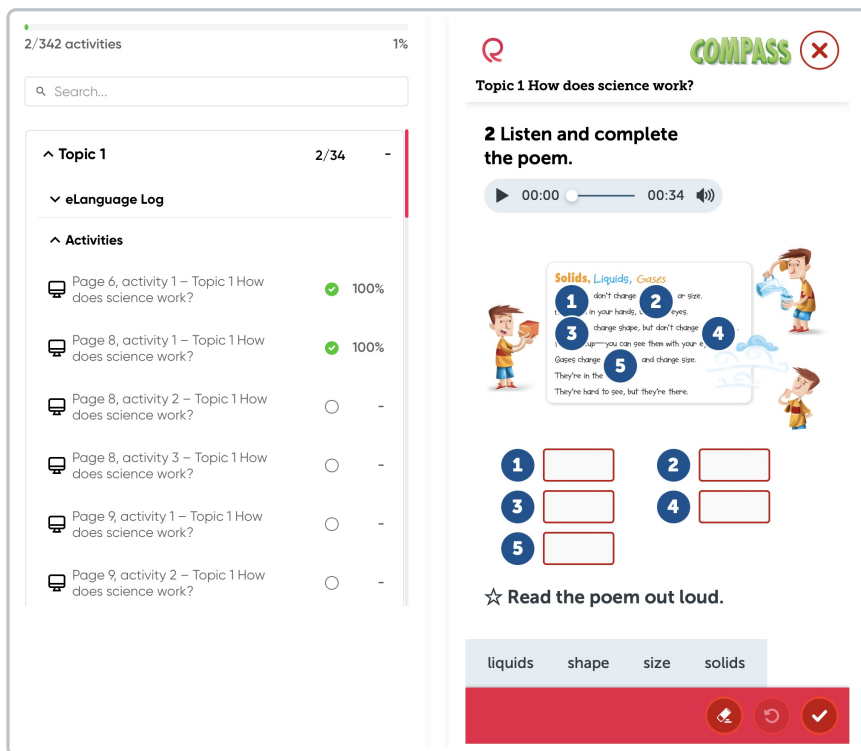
2/342 activities 1%

Search...

Topic 1 2/34 -

eLanguage Log

Activities

Page 6, activity 1 – Topic 1 How does science work? 100%

Page 8, activity 1 – Topic 1 How does science work? 100%

Page 8, activity 2 – Topic 1 How does science work? -

Page 8, activity 3 – Topic 1 How does science work? -

Page 9, activity 1 – Topic 1 How does science work? -

Page 9, activity 2 – Topic 1 How does science work? -

COMPASS

Topic 1 How does science work?

2 Listen and complete the poem.

00:00 00:34

Solids, Liquids, Gases

1 don't change 2 or size.

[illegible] in your hands, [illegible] eyes.

3 change shape, but don't change 4

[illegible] up—you can see them with your e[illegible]

Gases change 5 and change size.

They're in the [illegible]

They're hard to see, but they're there.

1 2 3 4 5

☆ Read the poem out loud.

liquids shape size solids